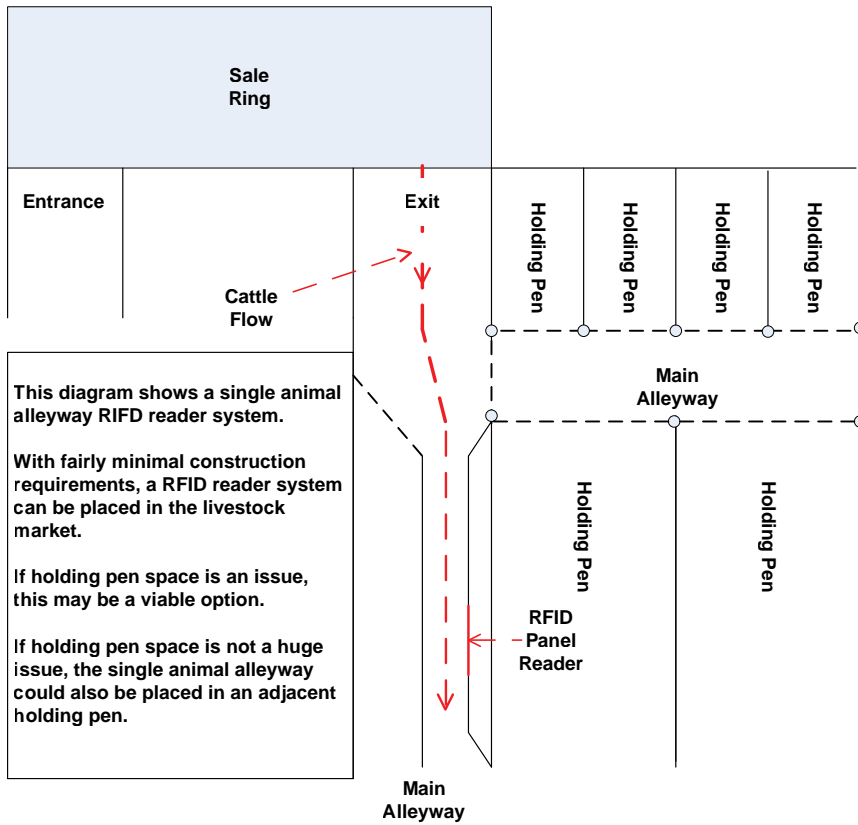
Sale Ring

Entrance

Exit

Holding Pen

Holding Pen

Holding Pen

Holding Pen

Cattle Flow

Main Alleyway

This diagram shows a single animal alleyway RIFD reader system.

With fairly minimal construction requirements, a RFID reader system can be placed in the livestock market.

If holding pen space is an issue, this may be a viable option.

If holding pen space is not a huge issue, the single animal alleyway could also be placed in an adjacent holding pen.

Holding Pen

Holding Pen

RFID Panel Reader

Main Alleyway